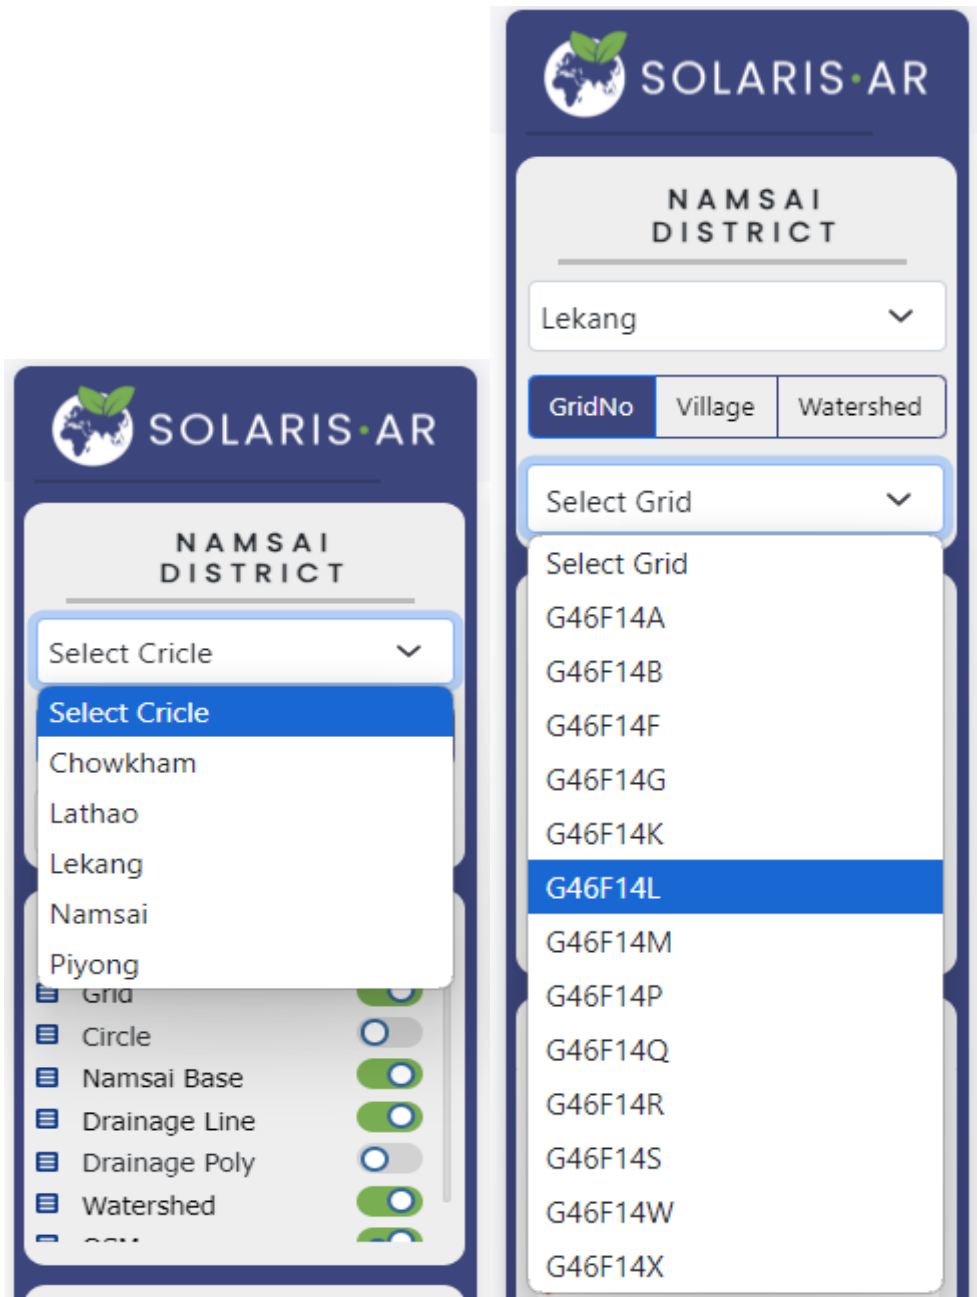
SOLARIS·AR

NAMSAI DISTRICT

Select Cricle

Select Cricle
Chowkham
Lathao
Lekang
Namsai
Piyong

Grid
Circle
Namsai Base
Drainage Line
Drainage Poly
Watershed
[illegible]

SOLARIS·AR

NAMSAI DISTRICT

Lekang

GridNo | Village | Watershed

Select Grid

Select Grid
G46F14A
G46F14B
G46F14F
G46F14G
G46F14K
G46F14L
G46F14M
G46F14P
G46F14Q
G46F14R
G46F14S
G46F14W
G46F14X